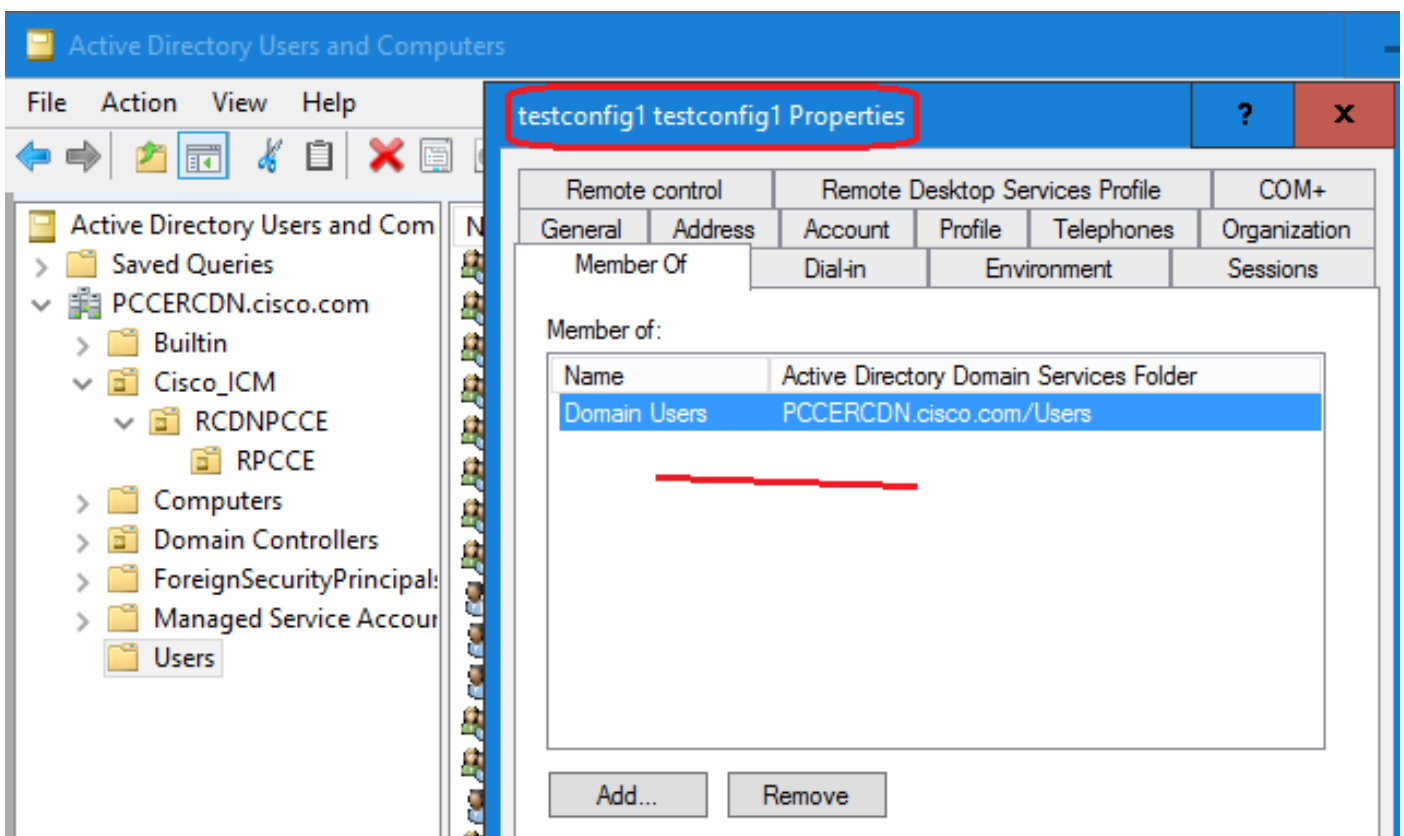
Active Directory Users and Computers

File Action View Help

Active Directory Users and Com
Saved Queries
PCCERCDN.cisco.com
Builtin
Cisco_ICM
RCDNPCCE
RPCCE
Computers
Domain Controllers
ForeignSecurityPrincipals
Managed Service Accour
Users

N

testconfig1 testconfig1 Properties

?

X

Remote control | Remote Desktop Services Profile | COM+
General | Address | Account | Profile | Telephones | Organization
Member Of | Dial-in | Environment | Sessions

Member of:

| Name | Active Directory Domain Services Folder |
|---|---|
| Domain Users | PCCERCDN.cisco.com/Users |

Add...

Remove